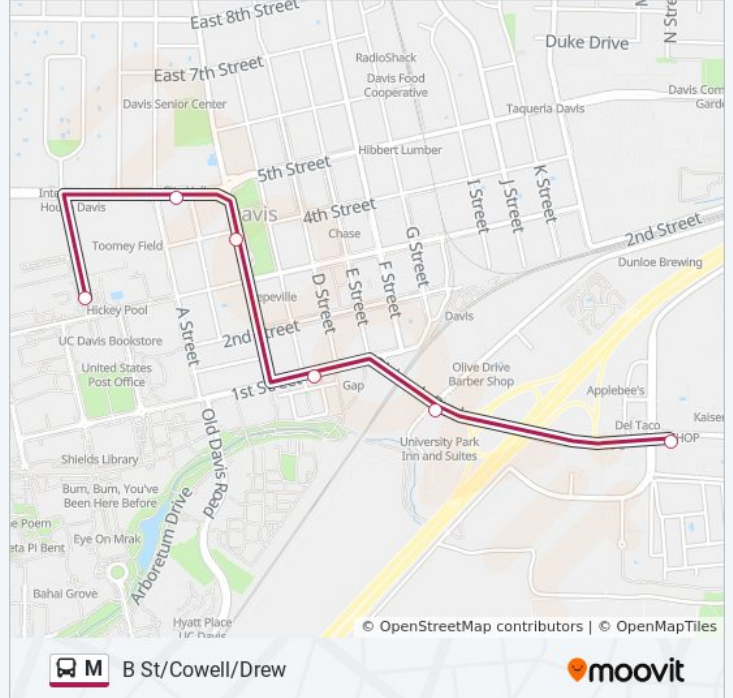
East 8th Street
N Stre
Duke Drive
RadioShack
Davis Food Cooperative
East 7th Street
Davis Senior Center
Taqueria Davis
Davis Com Garde
Hibbert Lumber
5th Street
Inte Hou Davis
Davis
4th Street
I Street
J Street
K Street
Toomey Field
Chase
G Street
2nd Street
Dunloe Brewing
Pepeville
D Street
E Street
F Street
Hickey Pool
2nd Street
Davis
UC Davis Bookstore
A Street
United States Post Office
Olive Drive Barber Shop
1st Street
Gap
Applebee's
Del Taco
Kaiser
HOP
University Park Inn and Suites
Old Davis Road
Shields Library
Bum, Bum, You've Been Here Before
Arboretum Drive
e Poem
Eye On Mrak
eta Pi Bent
Bahai Grove
Hyatt Place UC Davis
© OpenStreetMap contributors | © OpenMapTiles
M
B St/Cowell/Drew
moovit